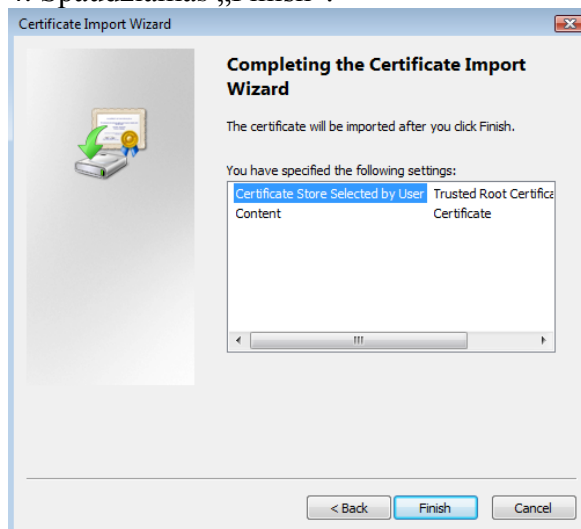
7. Spaudžiamas „Finish".

Certificate Import Wizard

Completing the Certificate Import Wizard

The certificate will be imported after you click Finish.

You have specified the following settings:

| | |
|---|---|
| Certificate Store Selected by User | Trusted Root Certifica |
| Content | Certificate |

< Back | Finish | Cancel